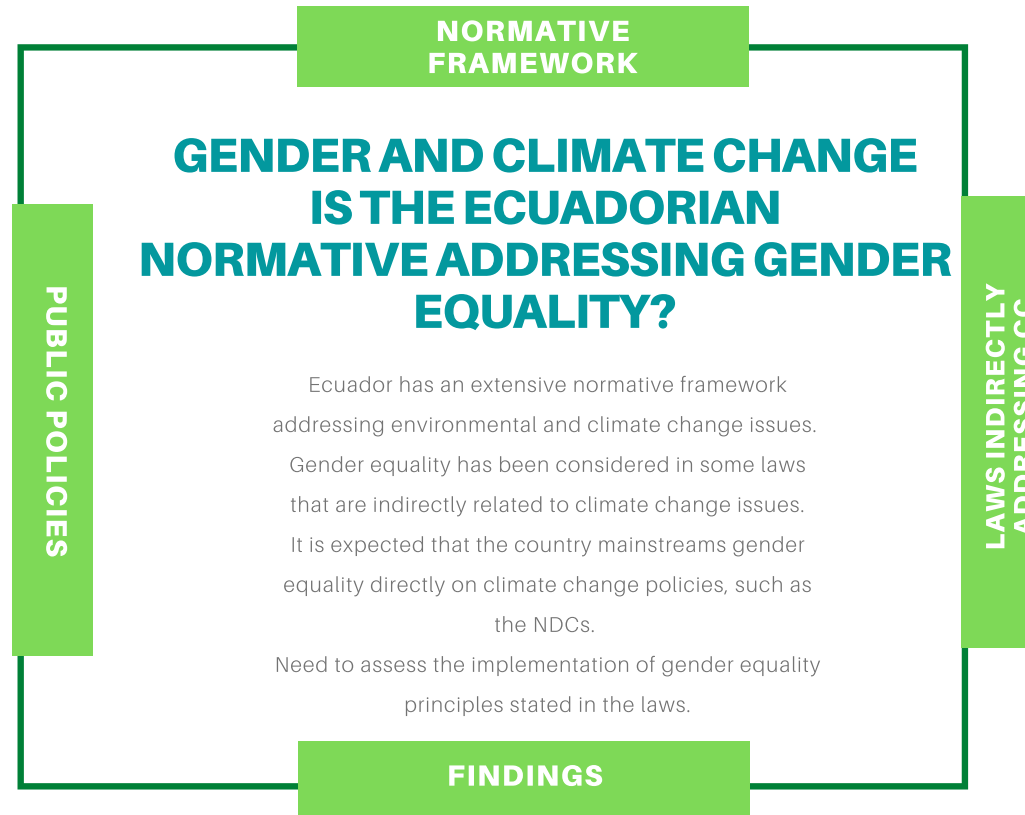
NORMATIVE FRAMEWORK

GENDER AND CLIMATE CHANGE IS THE ECUADORIAN NORMATIVE ADDRESSING GENDER EQUALITY?

PUBLIC POLICIES

LAWS INDIRECTLY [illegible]

Ecuador has an extensive normative framework addressing environmental and climate change issues.
Gender equality has been considered in some laws that are indirectly related to climate change issues.
It is expected that the country mainstreams gender equality directly on climate change policies, such as the NDCs.
Need to assess the implementation of gender equality principles stated in the laws.

FINDINGS